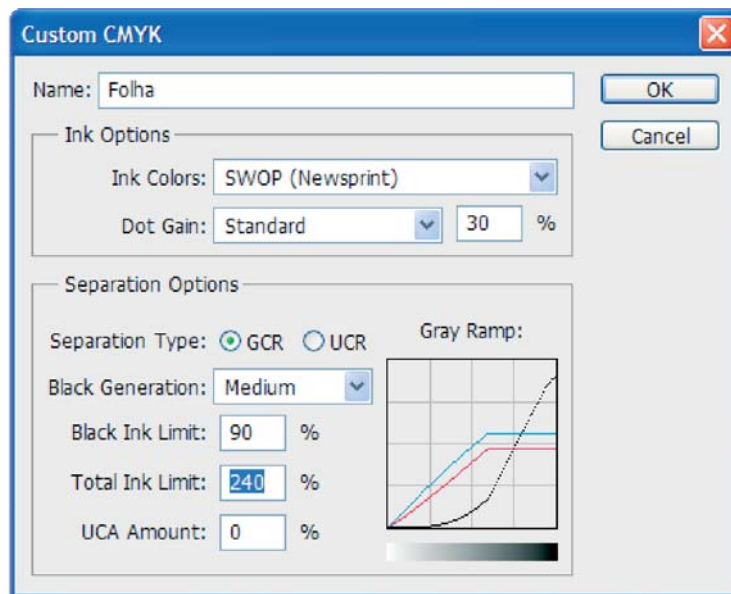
Custom CMYK

Name: Folha

OK

Cancel

Ink Options

Ink Colors: SWOP (Newsprint)

Dot Gain: Standard 30 %

Separation Options

Separation Type: GCR UCR

Gray Ramp:

Black Generation: Medium

Black Ink Limit: 90 %

Total Ink Limit: 240 %

UCA Amount: 0 %